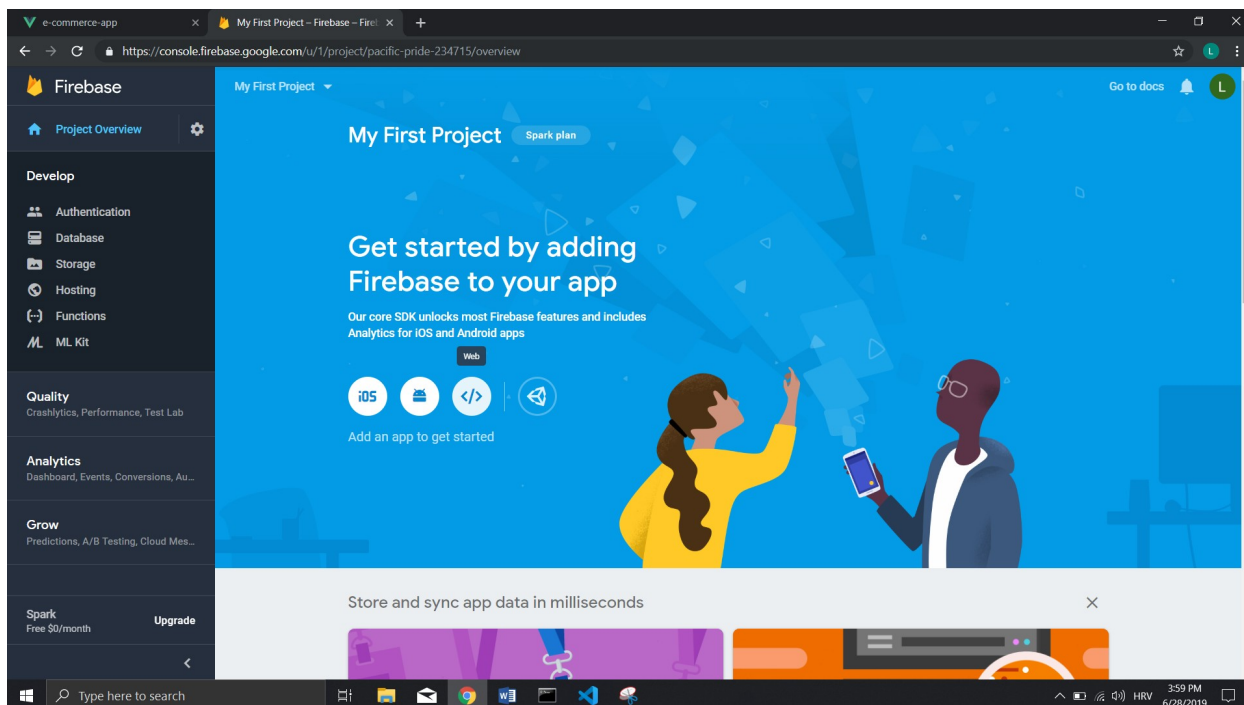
e-commerce-app
My First Project – Firebase – Fire
https://console.firebase.google.com/u/1/project/pacific-pride-234715/overview
L

Firebase
Project Overview
Develop
Authentication
Database
Storage
Hosting
Functions
ML Kit
Quality
Crashlytics, Performance, Test Lab
Analytics
Dashboard, Events, Conversions, Au...
Grow
Predictions, A/B Testing, Cloud Mes...
Spark
Free $0/month
Upgrade

My First Project
Go to docs
L

My First Project
Spark plan

Get started by adding Firebase to your app

Our core SDK unlocks most Firebase features and includes Analytics for iOS and Android apps

Web
iOS
</>
Add an app to get started

Store and sync app data in milliseconds

Type here to search
HRV
3:59 PM
6/28/2019